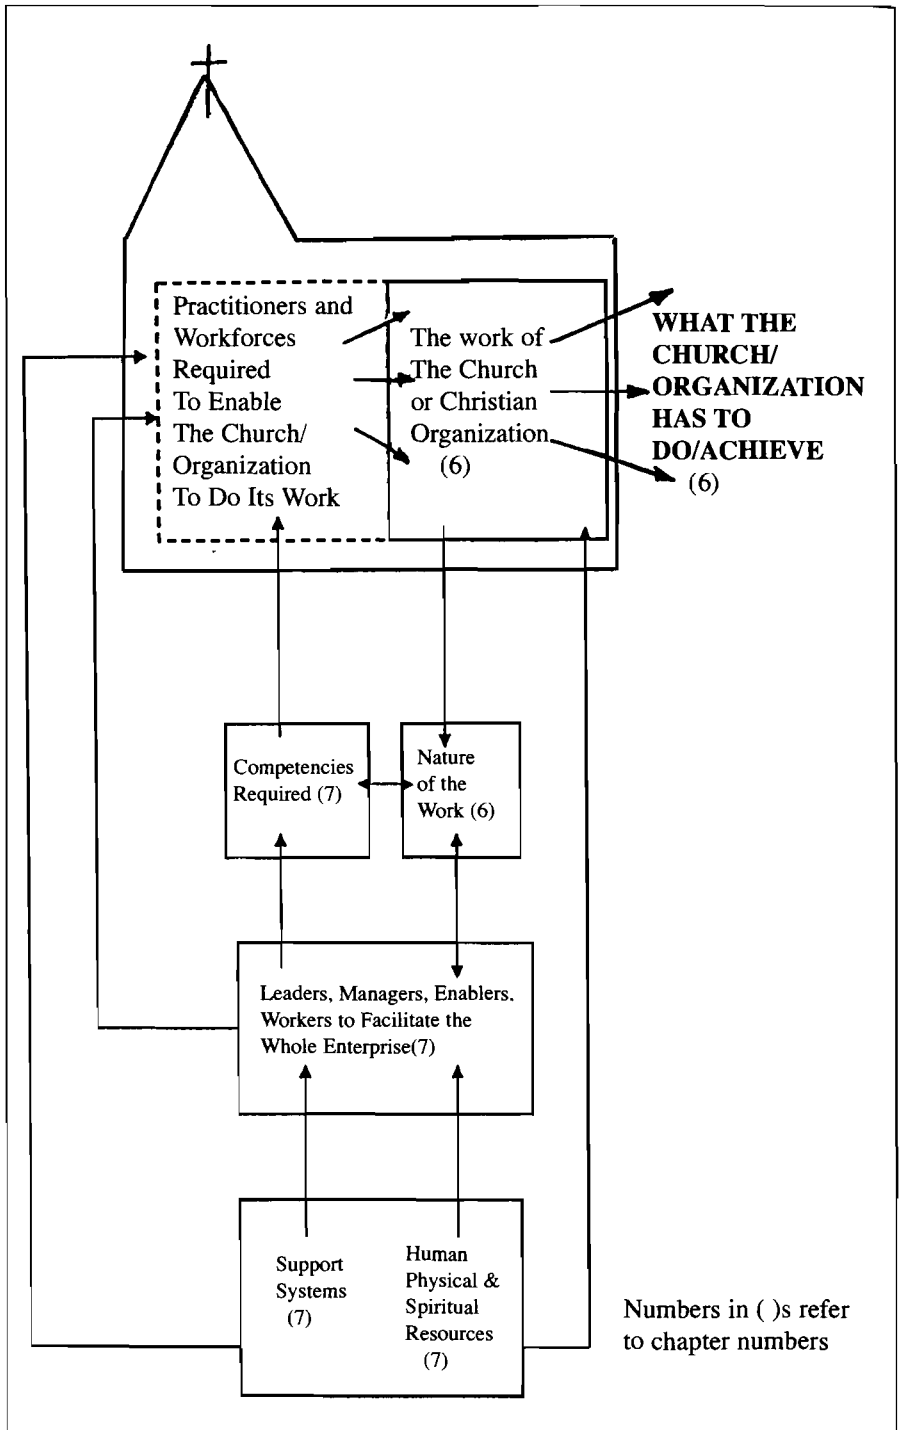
Practitioners and Workforces Required To Enable The Church/ Organization To Do Its Work

The work of The Church or Christian Organization (6)

WHAT THE CHURCH/ ORGANIZATION HAS TO DO/ACHIEVE (6)

Competencies Required (7)

Nature of the Work (6)

Leaders, Managers, Enablers, Workers to Facilitate the Whole Enterprise(7)

Support Systems (7)

Human Physical & Spiritual Resources (7)

Numbers in ( )s refer to chapter numbers